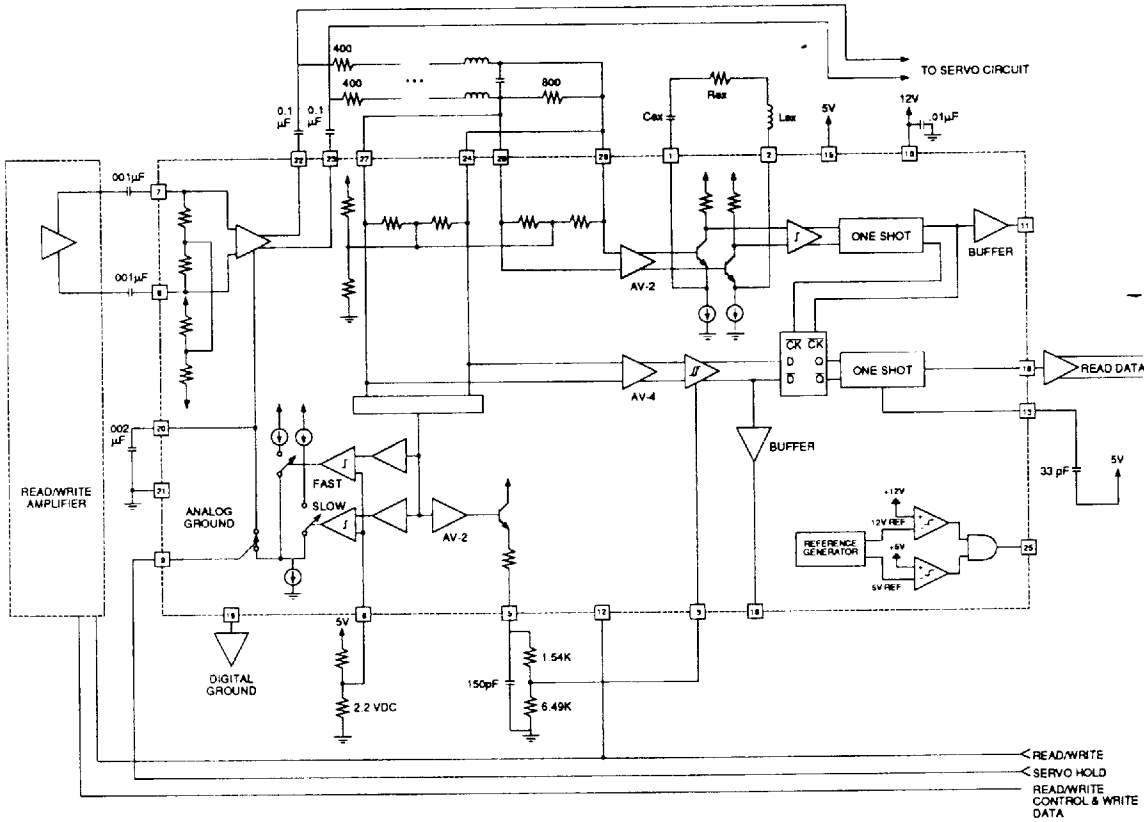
TO SERVO CIRCUIT

400
400
...
800
0.1 µF
0.1 µF
Rax
Cax
Lax
5V
12V
.01µF
22
23
27
24
26
28
1
2
15
10
001µF
7
001µF
8
ONE SHOT
BUFFER
11
AV-2
$\overline{CK}$ $\overline{CK}$
D Q
$\overline{D}$ $\overline{Q}$
ONE SHOT
18
READ DATA
AV-4
13
BUFFER
002 µF
20
21
READ/WRITE AMPLIFIER
FAST
SLOW
ANALOG GROUND
AV-2
33 pF
5V
+12V
12V REF
REFERENCE GENERATOR
+5V
5V REF
25
9
19
DIGITAL GROUND
5V
6
5
12
3
16
2.2 VDC
1.54K
150pF
6.49K
READ/WRITE
SERVO HOLD
READ/WRITE CONTROL & WRITE DATA